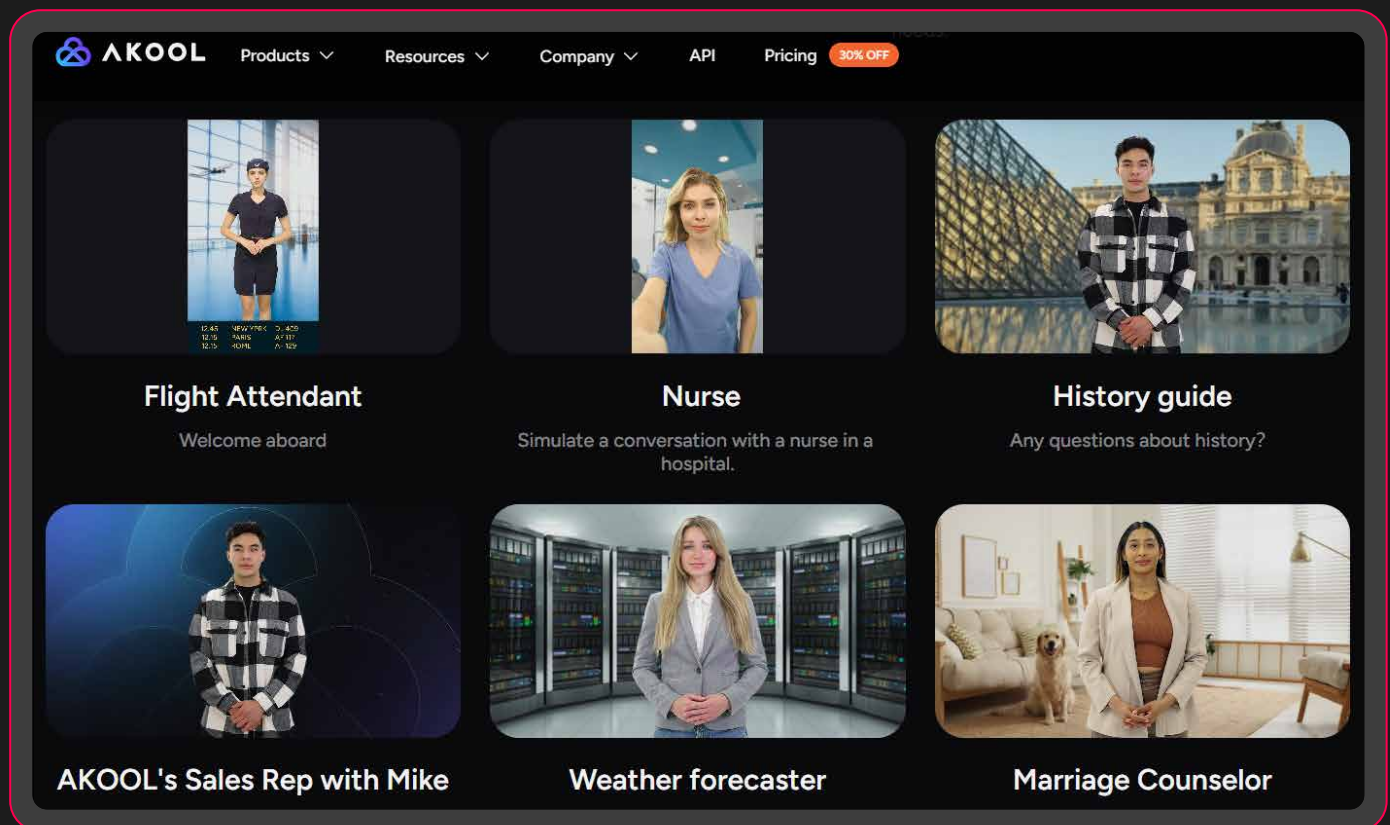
AKOOL Products Resources Company API Pricing 30% OFF

12.45 NEW YORK DL 405
12.15 PARIS AF 117
12.15 ROME AZ 129

Flight Attendant

Welcome aboard

Nurse

Simulate a conversation with a nurse in a hospital.

History guide

Any questions about history?

AKOOL's Sales Rep with Mike

Weather forecaster

Marriage Counselor